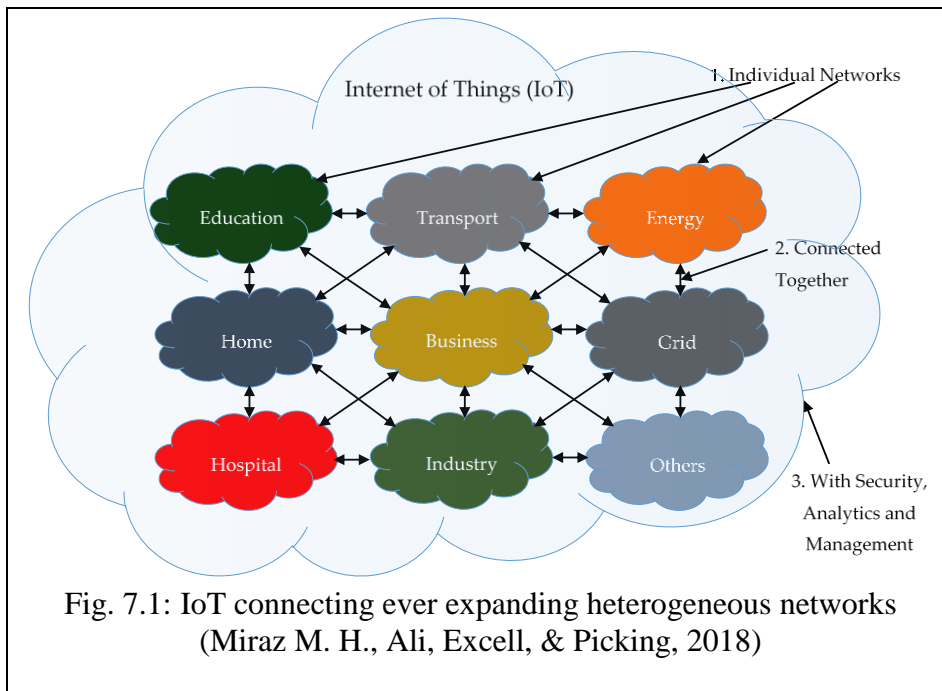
Internet of Things (IoT)

1. Individual Networks

Education

Transport

Energy

2. Connected Together

Home

Business

Grid

Hospital

Industry

Others

3. With Security, Analytics and Management

Fig. 7.1: IoT connecting ever expanding heterogeneous networks (Miraz M. H., Ali, Excell, & Picking, 2018)